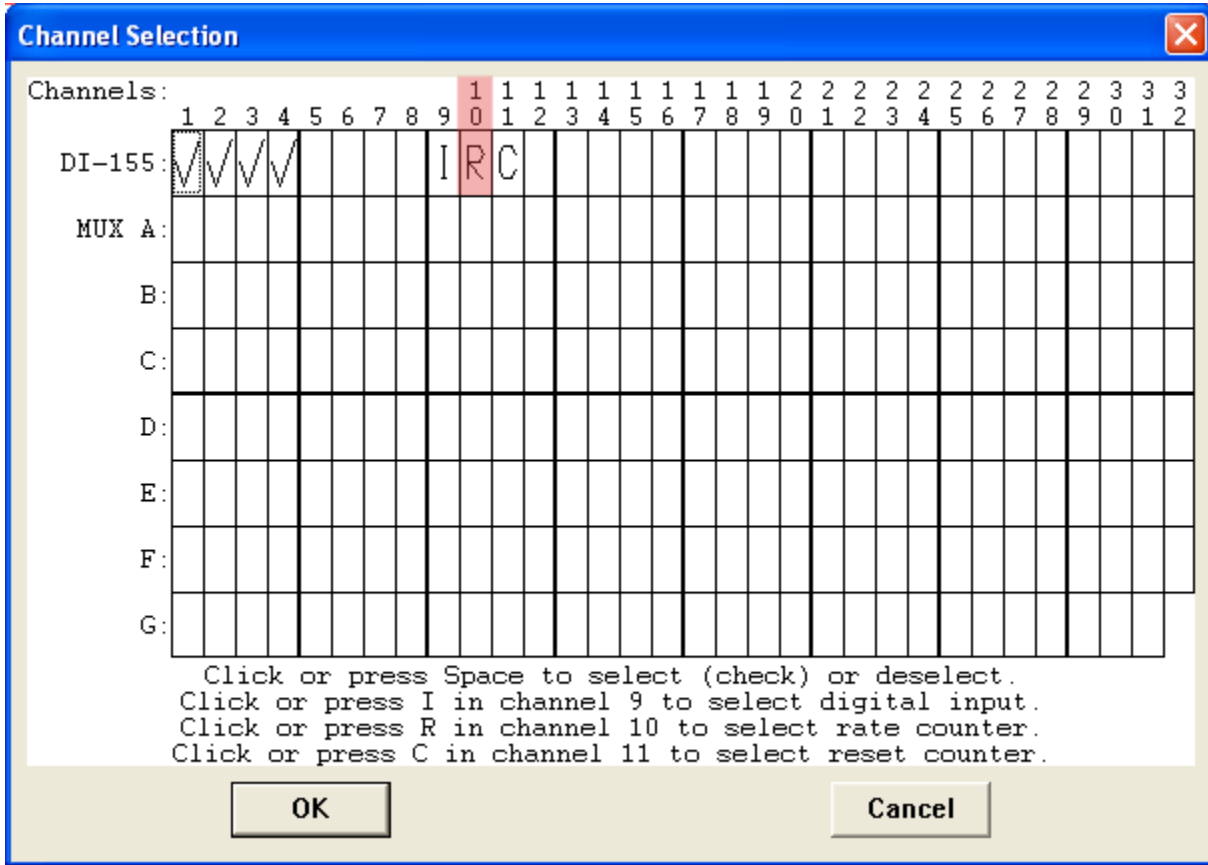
Channel Selection

Channels:

| | 1 | 2 | 3 | 4 | 5 | 6 | 7 | 8 | 9 | 10 | 11 | 12 | 13 | 14 | 15 | 16 | 17 | 18 | 19 | 20 | 21 | 22 | 23 | 24 | 25 | 26 | 27 | 28 | 29 | 30 | 31 | 32 |
|---|---|---|---|---|---|---|---|---|---|---|---|---|---|---|---|---|---|---|---|---|---|---|---|---|---|---|---|---|---|---|---|---|
| DI-155: | √ | √ | √ | √ | | | | | I | R | C | | | | | | | | | | | | | | | | | | | | | |
| MUX A: | | | | | | | | | | | | | | | | | | | | | | | | | | | | | | | | |
| B: | | | | | | | | | | | | | | | | | | | | | | | | | | | | | | | | |
| C: | | | | | | | | | | | | | | | | | | | | | | | | | | | | | | | | |
| D: | | | | | | | | | | | | | | | | | | | | | | | | | | | | | | | | |
| E: | | | | | | | | | | | | | | | | | | | | | | | | | | | | | | | | |
| F: | | | | | | | | | | | | | | | | | | | | | | | | | | | | | | | | |
| G: | | | | | | | | | | | | | | | | | | | | | | | | | | | | | | | | |

Click or press Space to select (check) or deselect.
Click or press I in channel 9 to select digital input.
Click or press R in channel 10 to select rate counter.
Click or press C in channel 11 to select reset counter.

OK

Cancel